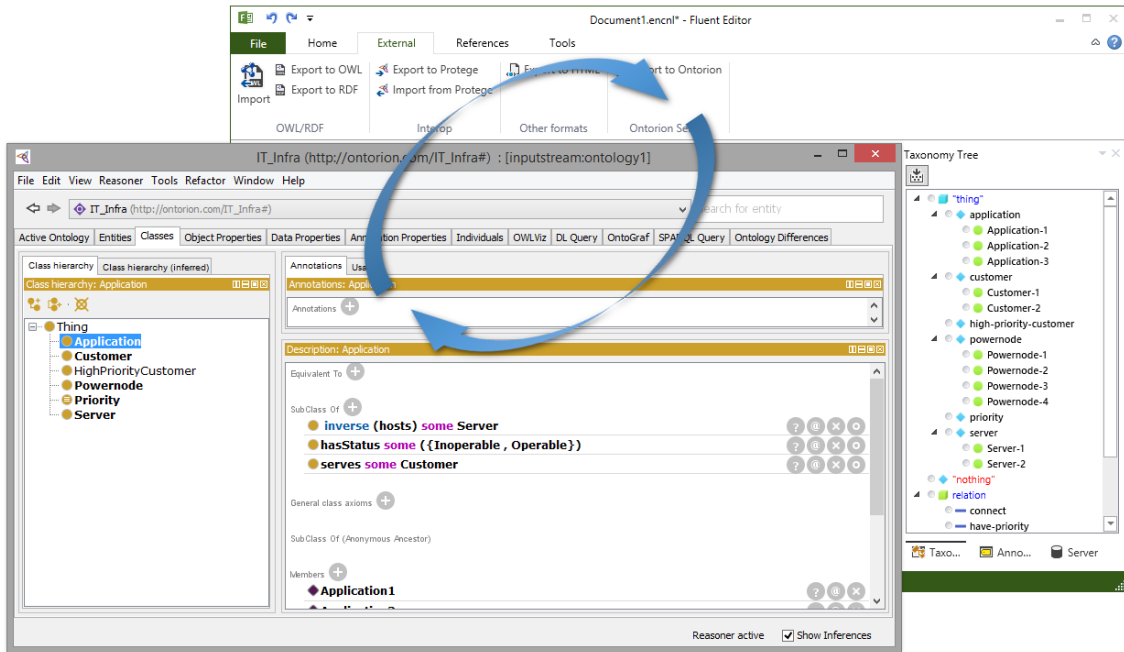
Document1.encnl* - Fluent Editor

File Home External References Tools

Import Export to OWL Export to RDF Export to Protege Import from Protege Export to HTML Export to Ontorion

OWL/RDF Interop Other formats Ontorion Se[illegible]

Taxonomy Tree

"thing"
application
Application-1
Application-2
Application-3
customer
Customer-1
Customer-2
high-priority-customer
powernode
Powernode-1
Powernode-2
Powernode-3
Powernode-4
priority
server
Server-1
Server-2
"nothing"
relation
connect
have-priority

Taxo... Anno... Server

IT_Infra (http://ontorion.com/IT_Infra#) : [inputstream:ontology1]

File Edit View Reasoner Tools Refactor Window Help

IT_Infra (http://ontorion.com/IT_Infra#)

Search for entity

Active Ontology Entities Classes Object Properties Data Properties Annotation Properties Individuals OWLViz DL Query OntoGraf SPARQL Query Ontology Differences

Class hierarchy Class hierarchy (inferred)

Class hierarchy: Application

Thing
Application
Customer
HighPriorityCustomer
Powernode
Priority
Server

Annotations Usa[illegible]

Annotations: Application

Annotations

Description: Application

Equivalent To

SubClass Of

inverse (hosts) some Server
hasStatus some ({Inoperable , Operable})
serves some Customer

General class axioms

SubClass Of (Anonymous Ancestor)

Members

Application1
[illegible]

Reasoner active Show Inferences